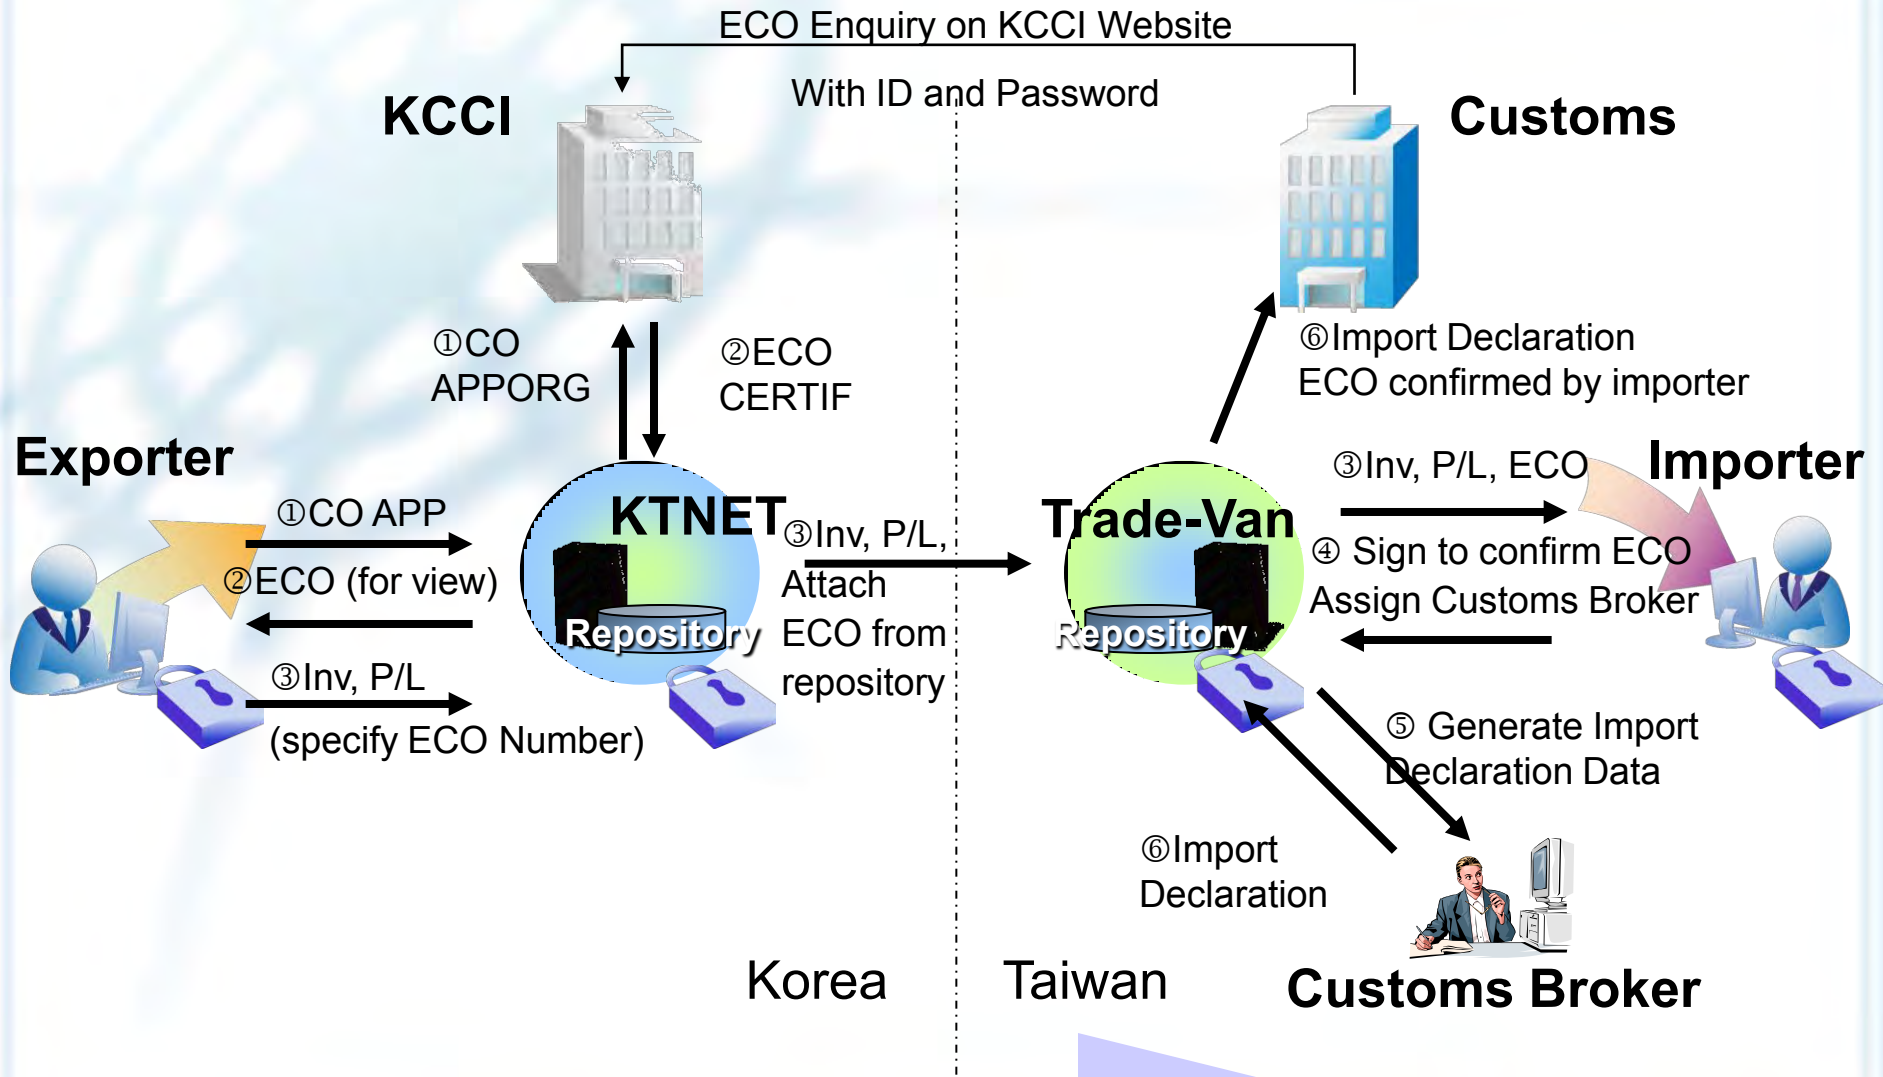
ECO Enquiry on KCCI Website

With ID and Password

KCCI

Customs

①CO APPORG

②ECO CERTIF

⑥Import Declaration ECO confirmed by importer

Exporter

①CO APP

②ECO (for view)

③Inv, P/L (specify ECO Number)

KTNET

Repository

③Inv, P/L, Attach ECO from repository

Trade-Van

Repository

③Inv, P/L, ECO

Importer

④ Sign to confirm ECO Assign Customs Broker

⑤ Generate Import Declaration Data

⑥Import Declaration

Korea

Taiwan

Customs Broker